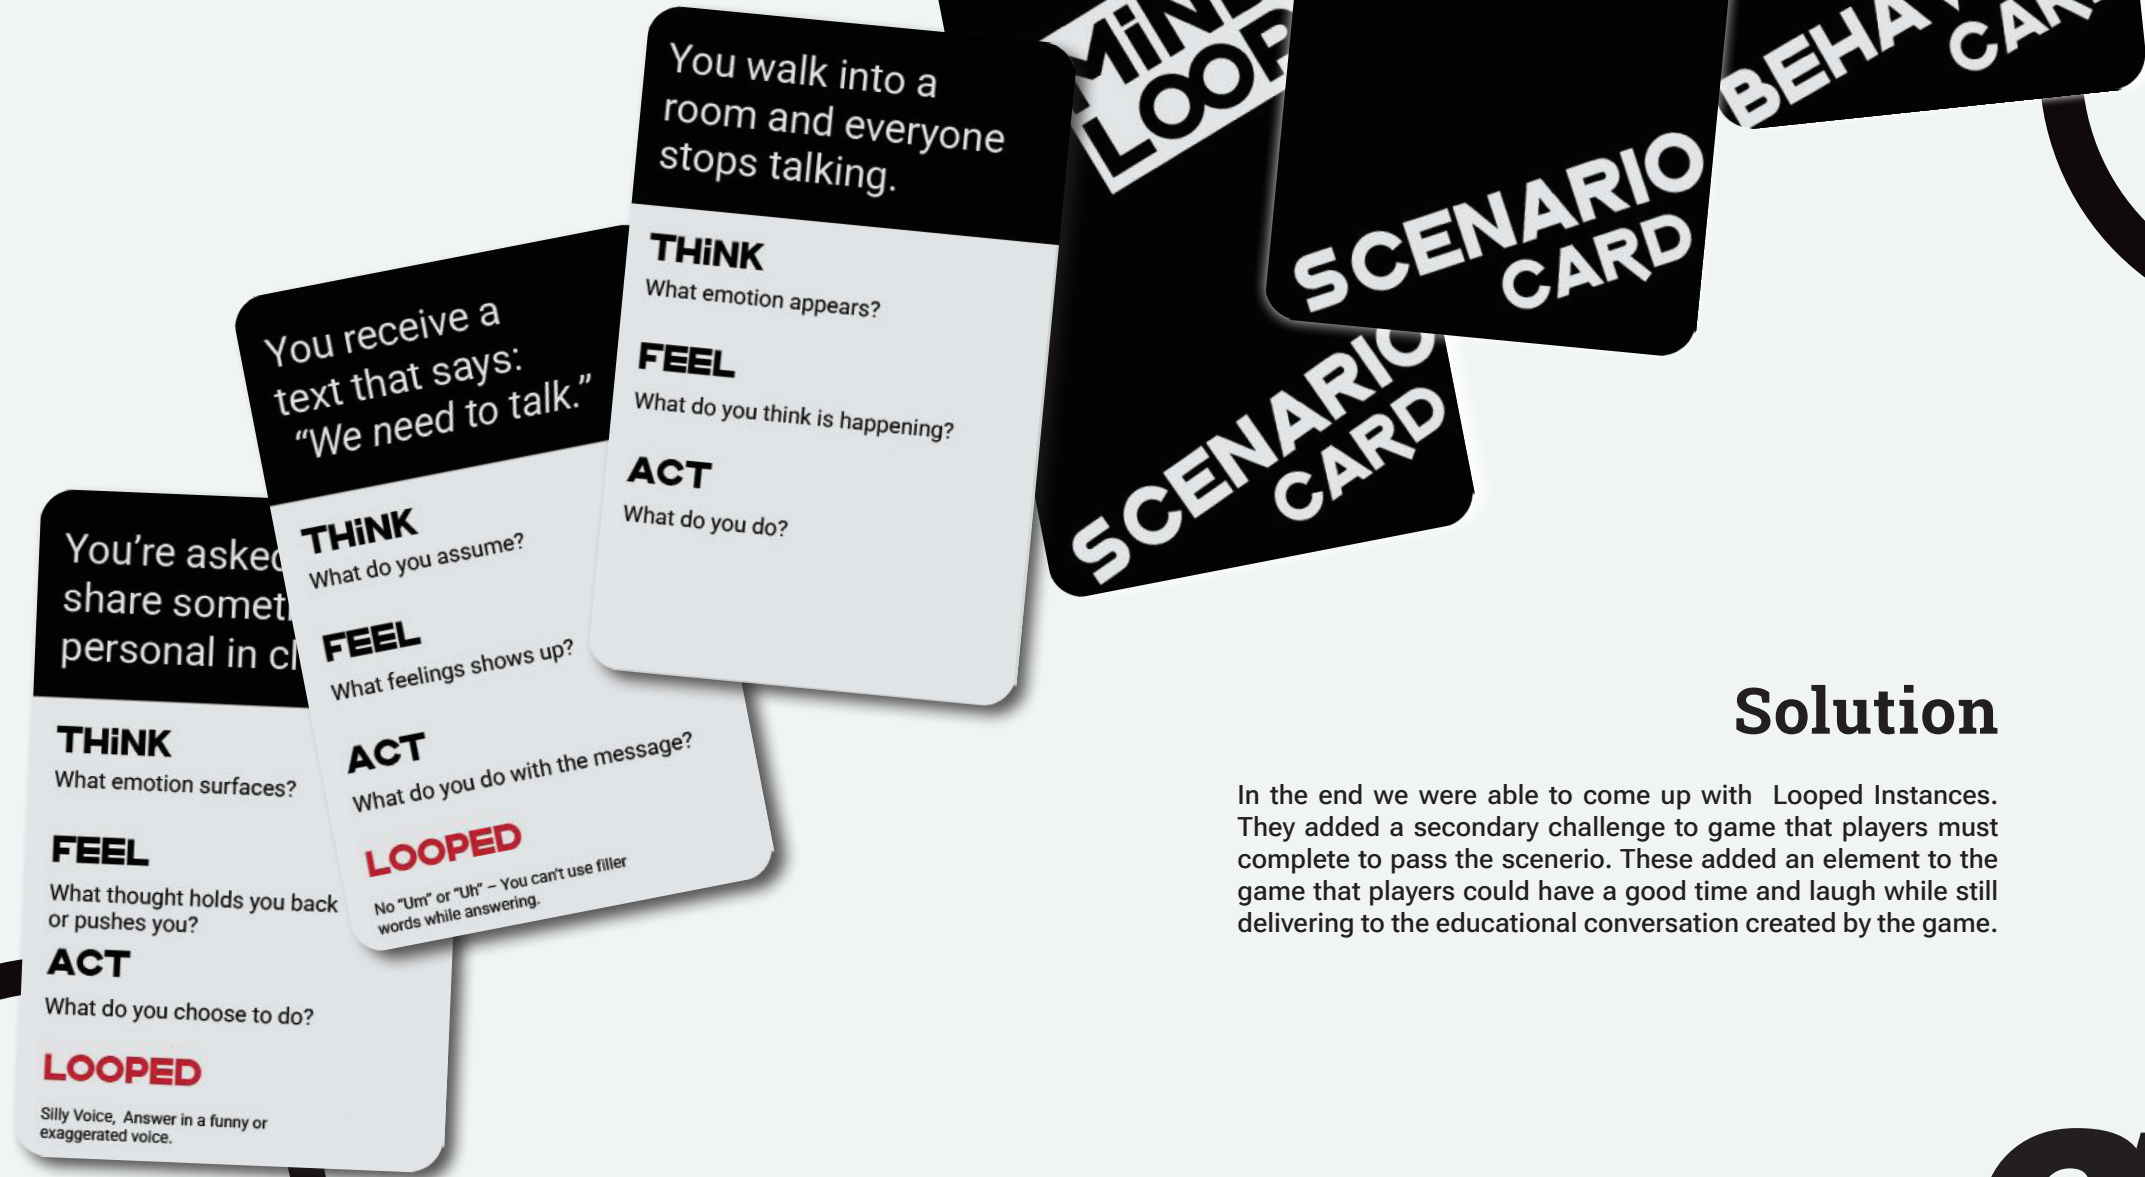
You're asked share somet personal in cl

THiNK
What emotion surfaces?

FEEL
What thought holds you back or pushes you?

ACT
What do you choose to do?

LOOPED
Silly Voice, Answer in a funny or exaggerated voice.

You receive a text that says: "We need to talk."

THiNK
What do you assume?

FEEL
What feelings shows up?

ACT
What do you do with the message?

LOOPED
No "Um" or "Uh" – You can't use filler words while answering.

You walk into a room and everyone stops talking.

THiNK
What emotion appears?

FEEL
What do you think is happening?

ACT
What do you do?

MiN LOOP

SCENARIO CARD

SCENARIO CARD

BEHA CAR

Solution

In the end we were able to come up with Looped Instances. They added a secondary challenge to game that players must complete to pass the scenerio. These added an element to the game that players could have a good time and laugh while still delivering to the educational conversation created by the game.